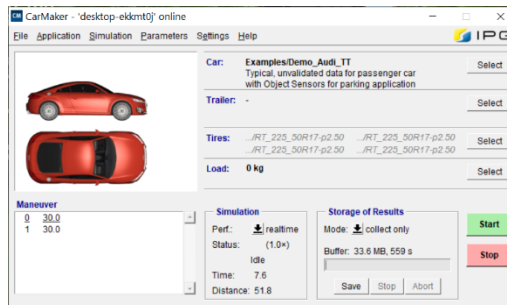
CM CarMaker - 'desktop-ekkmt0j' online

File Application Simulation Parameters Settings Help

IPG

Car: Examples/Demo_Audi_TT
Typical, unvalidated data for passenger car with Object Sensors for parking application
Select

Trailer: -
Select

Tires: ../RT_225_50R17-p2.50 ../RT_225_50R17-p2.50
../RT_225_50R17-p2.50 ../RT_225_50R17-p2.50
Select

Load: 0 kg
Select

Maneuver
0 30.0
1 30.0

Simulation
Perf.: realtime
Status: (1.0×)
Idle
Time: 7.6
Distance: 51.8

Storage of Results
Mode: collect only
Buffer: 33.6 MB, 559 s

Save Stop Abort

Start

Stop